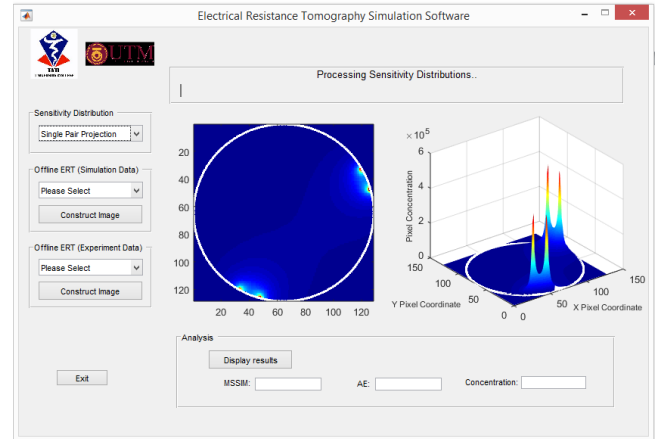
Electrical Resistance Tomography Simulation Software

UTM

Processing Sensitivity Distributions..

Sensitivity Distribution
Single Pair Projection

Offline ERT (Simulation Data)
Please Select
Construct Image

Offline ERT (Experiment Data)
Please Select
Construct Image

20
40
60
80
100
120
20 40 60 80 100 120

$\times 10^5$
6
4
2
0
Pixel Concentration
150
100
50
0
Y Pixel Coordinate
0
50
100
150
X Pixel Coordinate

Analysis
Display results
MSSIM:
AE:
Concentration:

Exit